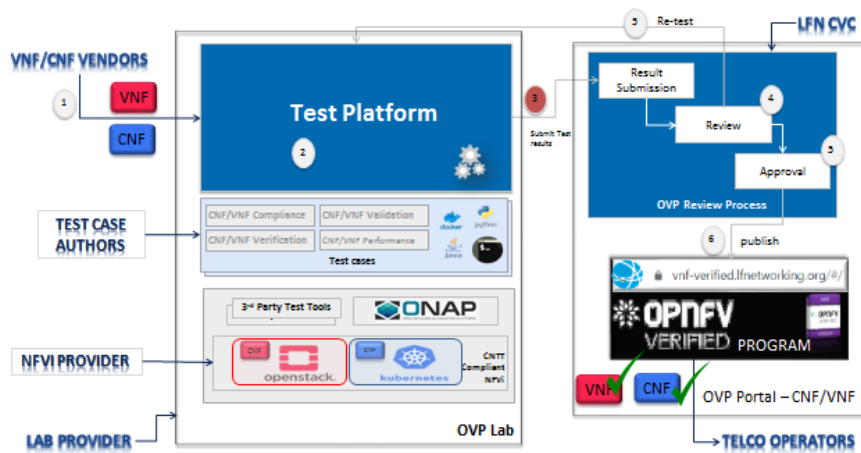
VNF/CNF VENDORS

1

VNF

CNF

TEST CASE AUTHORS

NFVI PROVIDER

LAB PROVIDER

Test Platform

2

CNF/VNF Compliance

CNF/VNF Validation

CNF/VNF Verification

CNF/VNF Performance

docker

python

Java

Test cases

3rd Party Test Tools

ONAP

CNF

openstack.

CNF

kubernetes

CNTT Compliant NFVi

OVP Lab

3

Submit Test results

5 Re-test

LFN CVC

Result Submission

4

Review

5

Approval

OVP Review Process

6 publish

vnf-verified.lfnetworking.org/#/

OPNFV VERIFIED PROGRAM

VNF

CNF

OVP Portal – CNF/VNF

TELCO OPERATORS